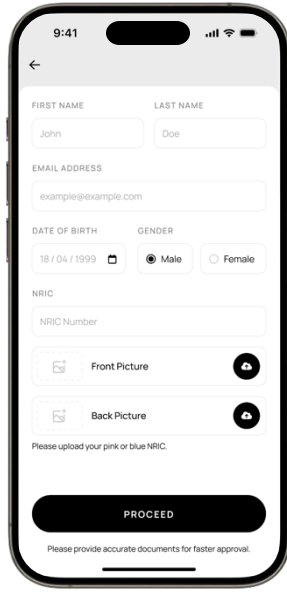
9:41

←

FIRST NAME
John

LAST NAME
Doe

EMAIL ADDRESS
example@example.com

DATE OF BIRTH
18 / 04 / 1999

GENDER
Male
Female

NRIC
NRIC Number

Front Picture

Back Picture

Please upload your pink or blue NRIC.

PROCEED

Please provide accurate documents for faster approval.